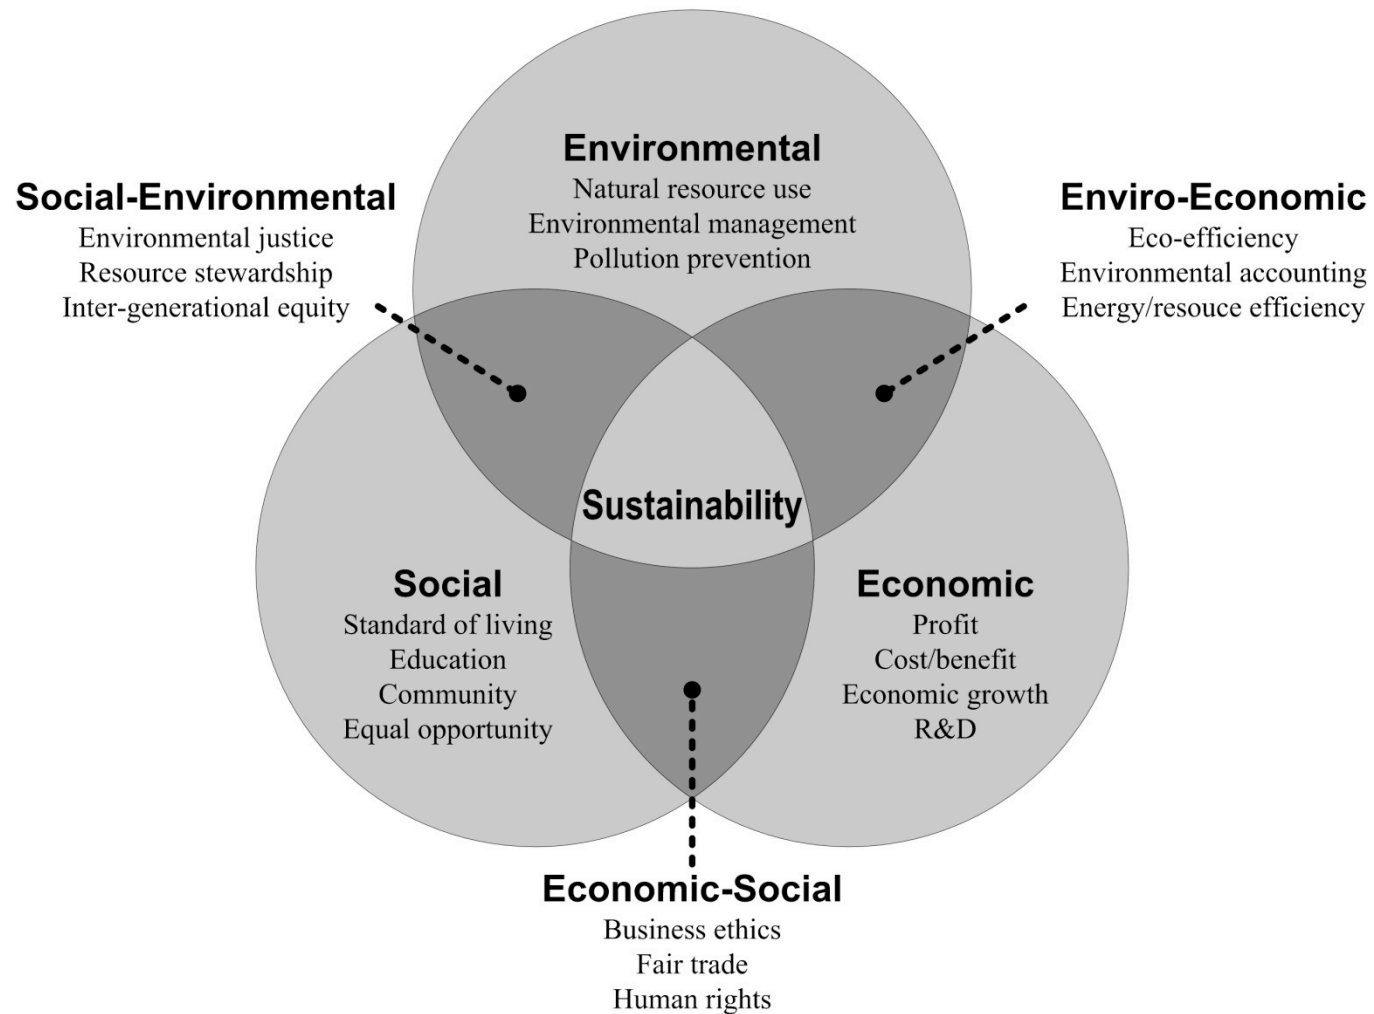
Environmental
Natural resource use
Environmental management
Pollution prevention

Social-Environmental
Environmental justice
Resource stewardship
Inter-generational equity

Enviro-Economic
Eco-efficiency
Environmental accounting
Energy/resouce efficiency

Sustainability

Social
Standard of living
Education
Community
Equal opportunity

Economic
Profit
Cost/benefit
Economic growth
R&D

Economic-Social
Business ethics
Fair trade
Human rights